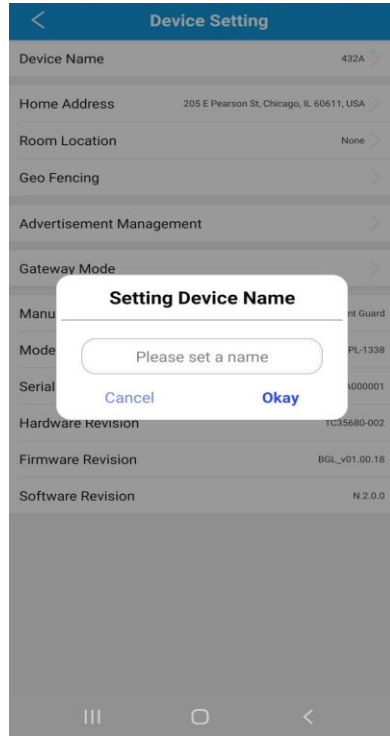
Device Setting

Device Name 432A

Home Address 205 E Pearson St, Chicago, IL 60611, USA

Room Location None

Geo Fencing

Advertisement Management

Gateway Mode

Manu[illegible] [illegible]nt Guard

Mode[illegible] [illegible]PL-1338

Serial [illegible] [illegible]000001

Hardware Revision TC35680-002

Firmware Revision BGL_v01.00.18

Software Revision N.2.0.0

Setting Device Name

Please set a name

Cancel Okay